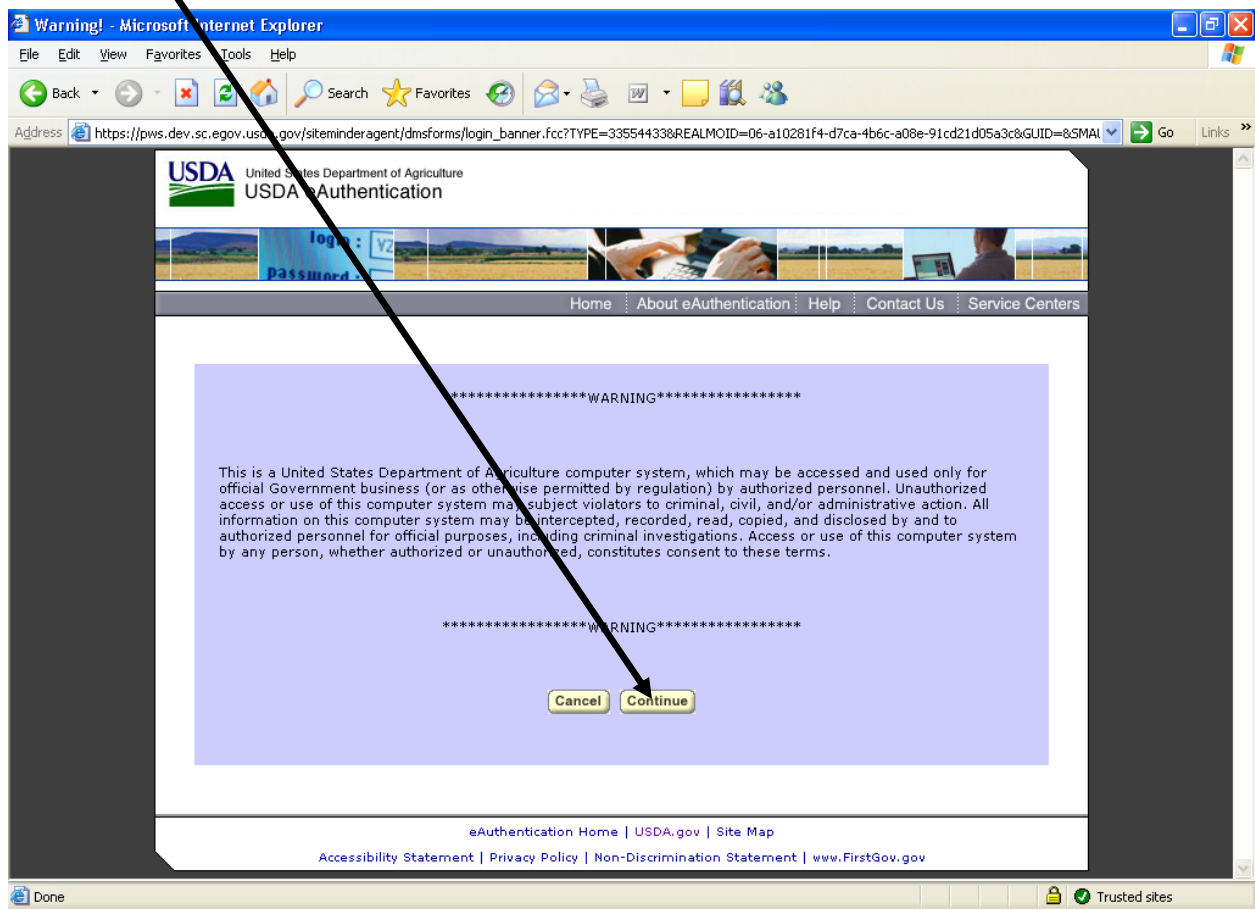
Warning! - Microsoft Internet Explorer

File Edit View Favorites Tools Help

Back Search Favorites

Address https://pws.dev.sc.egov.usda.gov/siteminderagent/dmsforms/login_banner.fcc?TYPE=33554433&REALMOID=06-a10281f4-d7ca-4b6c-a08e-91cd21d05a3c&GUID=&SMAU Go Links

USDA United States Department of Agriculture
USDA eAuthentication

login : password :

Home | About eAuthentication | Help | Contact Us | Service Centers

****************WARNING*****************

This is a United States Department of Agriculture computer system, which may be accessed and used only for official Government business (or as otherwise permitted by regulation) by authorized personnel. Unauthorized access or use of this computer system may subject violators to criminal, civil, and/or administrative action. All information on this computer system may be intercepted, recorded, read, copied, and disclosed by and to authorized personnel for official purposes, including criminal investigations. Access or use of this computer system by any person, whether authorized or unauthorized, constitutes consent to these terms.

*****************WARNING*****************

Cancel Continue

eAuthentication Home | USDA.gov | Site Map

Accessibility Statement | Privacy Policy | Non-Discrimination Statement | www.FirstGov.gov

Done Trusted sites